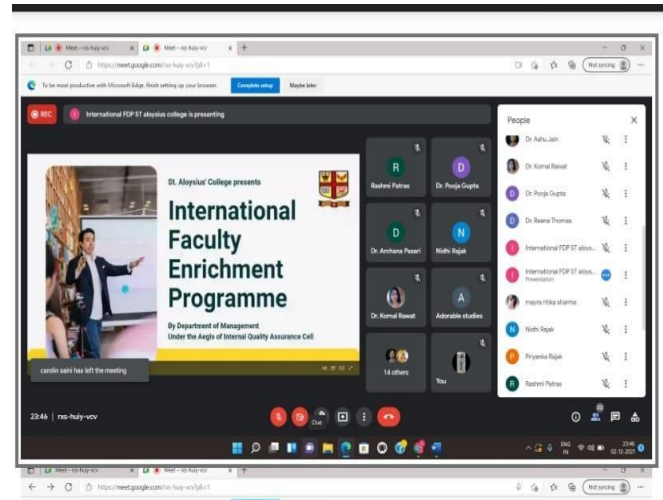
Meet – rxs-huiy-vcv
Meet – rxs-huiy-vcv
https://meet.google.com/rxs-huiy-vcv?pli=1
Not syncing
To be most productive with Microsoft Edge, finish setting up your browser.
Complete setup
Maybe later

REC
International FDP ST aloysius college is presenting

St. Aloysius' College presents
International Faculty Enrichment Programme
By Department of Management
Under the Aegis of Internal Quality Assurance Cell

Rashmi Patras
Dr. Pooja Gupta
Dr. Archana Pasari
Nidhi Rajak
Dr. Komal Rawat
Adorable studies
14 others
You

carolin saini has left the meeting

People
Dr. Ashu Jain
Dr. Komal Rawat
Dr. Pooja Gupta
Dr. Reena Thomas
International FDP ST aloys...
International FDP ST aloys...
Presentation
mayra ritika sharma
Nidhi Rajak
Priyanka Rajak
Rashmi Patras

23:46 | rxs-huiy-vcv
Chat

ENG IN
23:46
02-12-2020

Meet – rxs-huiy-vcv
Meet – rxs-huiy-vcv
https://meet.google.com/rxs-huiy-vcv?pli=1
Not syncing